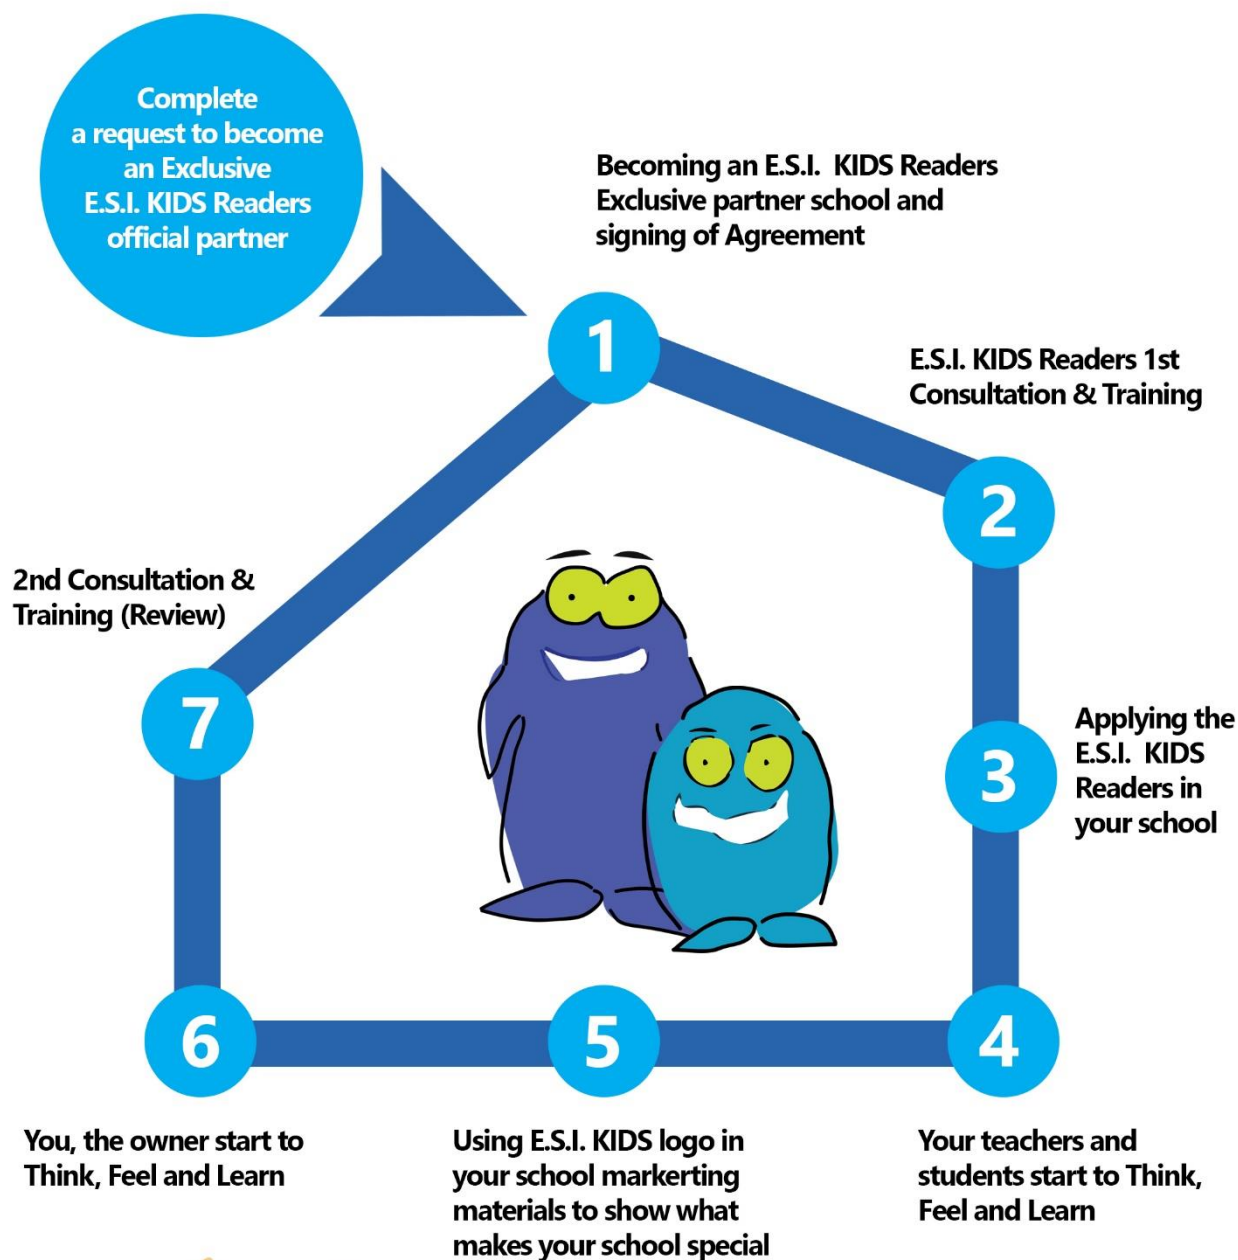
Complete a request to become an Exclusive E.S.I. KIDS Readers official partner

Becoming an E.S.I. KIDS Readers Exclusive partner school and signing of Agreement

1

E.S.I. KIDS Readers 1st Consultation & Training

2

Applying the E.S.I. KIDS Readers in your school

3

4

Your teachers and students start to Think, Feel and Learn

5

Using E.S.I. KIDS logo in your school markerting materials to show what makes your school special

6

You, the owner start to Think, Feel and Learn

7

2nd Consultation & Training (Review)